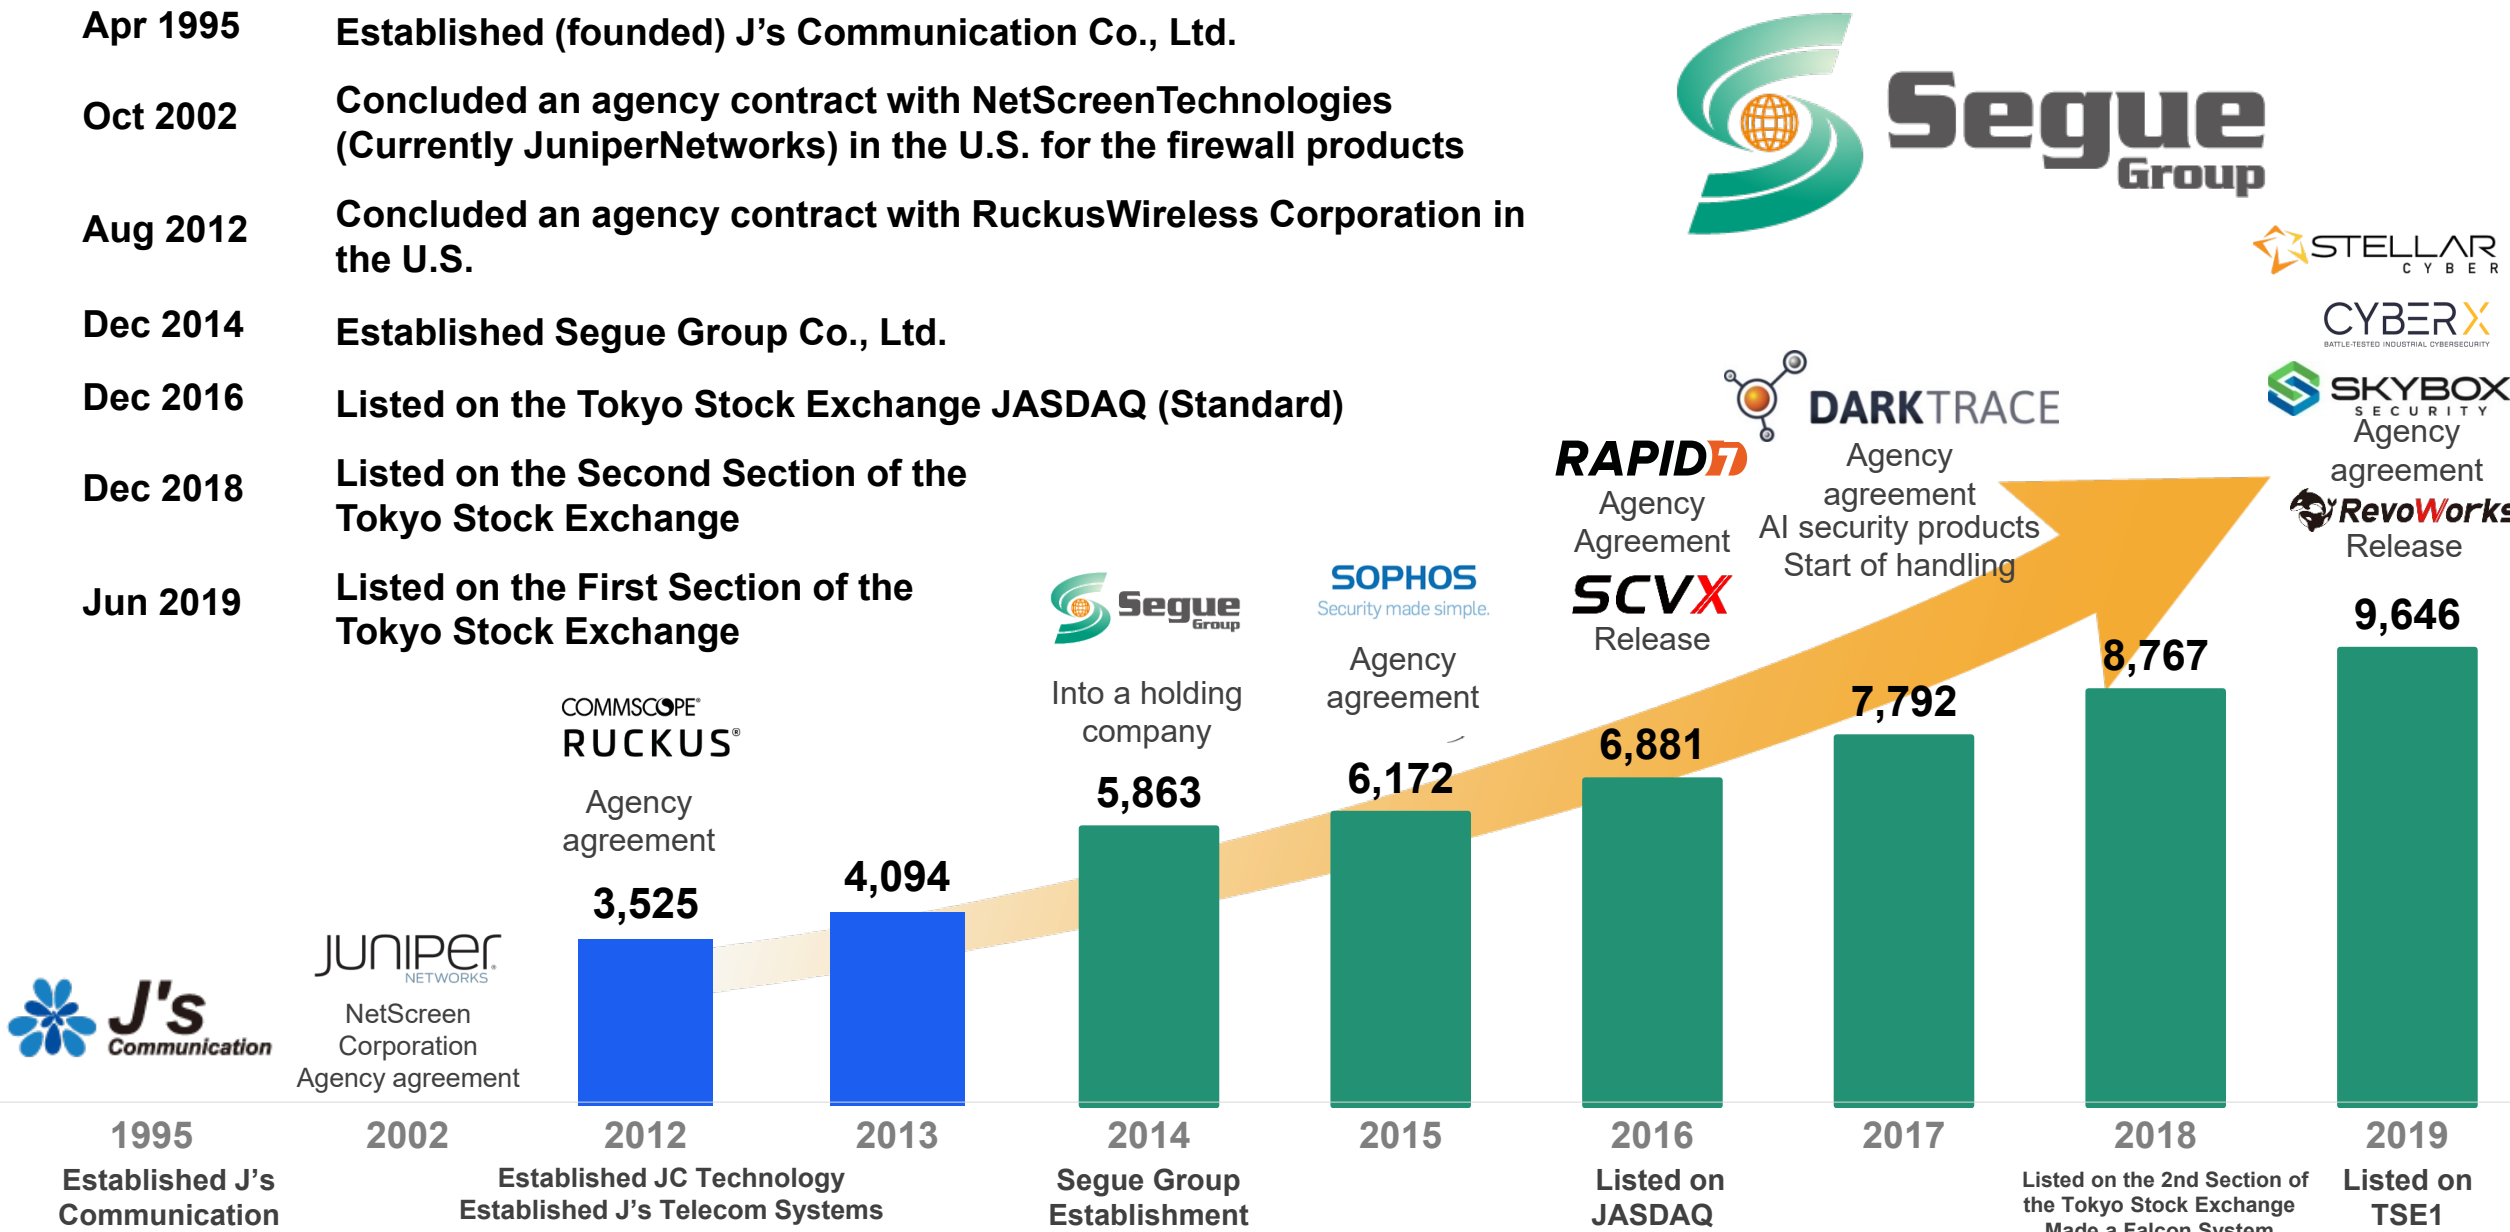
Apr 1995 Established (founded) J's Communication Co., Ltd.

Oct 2002 Concluded an agency contract with NetScreenTechnologies (Currently JuniperNetworks) in the U.S. for the firewall products

Aug 2012 Concluded an agency contract with RuckusWireless Corporation in the U.S.

Dec 2014 Established Segue Group Co., Ltd.

Dec 2016 Listed on the Tokyo Stock Exchange JASDAQ (Standard)

Dec 2018 Listed on the Second Section of the Tokyo Stock Exchange

Jun 2019 Listed on the First Section of the Tokyo Stock Exchange

Segue Group

STELLAR CYBER

CYBERX BATTLE-TESTED INDUSTRIAL CYBERSECURITY

SKYBOX SECURITY
Agency agreement
RevoWorks
Release

DARKTRACE
Agency agreement
AI security products
Start of handling

RAPID7
Agency Agreement
SCVX
Release

SOPHOS
Security made simple.
Agency agreement

Segue Group
Into a holding company

COMMSCOPE
RUCKUS
Agency agreement

JUNIPER NETWORKS
NetScreen Corporation
Agency agreement

J's Communication

3,525
4,094
5,863
6,172
6,881
7,792
8,767
9,646

1995
Established J's Communication

2002

2012

2013
Established JC Technology
Established J's Telecom Systems

2014
Segue Group Establishment

2015

2016
Listed on JASDAQ

2017

2018
Listed on the 2nd Section of the Tokyo Stock Exchange
Made a Falcon System

2019
Listed on TSE1